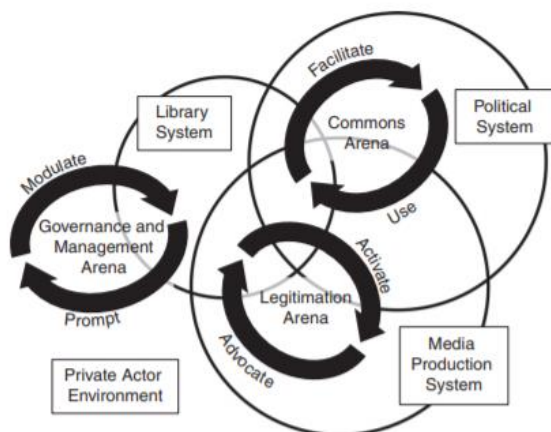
Facilitate

Library System

Commons Arena

Political System

Modulate

Governance and Management Arena

Use

Activate

Legitimation Arena

Prompt

Advocate

Media Production System

Private Actor Environment